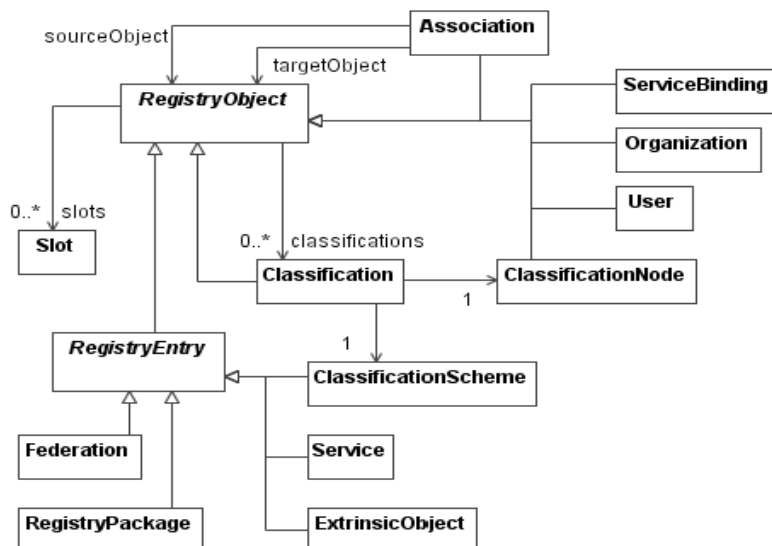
sourceObject

Association

targetObject

RegistryObject

ServiceBinding

Organization

User

0..*

slots

Slot

0..*

classifications

Classification

1

ClassificationNode

1

RegistryEntry

ClassificationScheme

Federation

Service

RegistryPackage

ExtrinsicObject